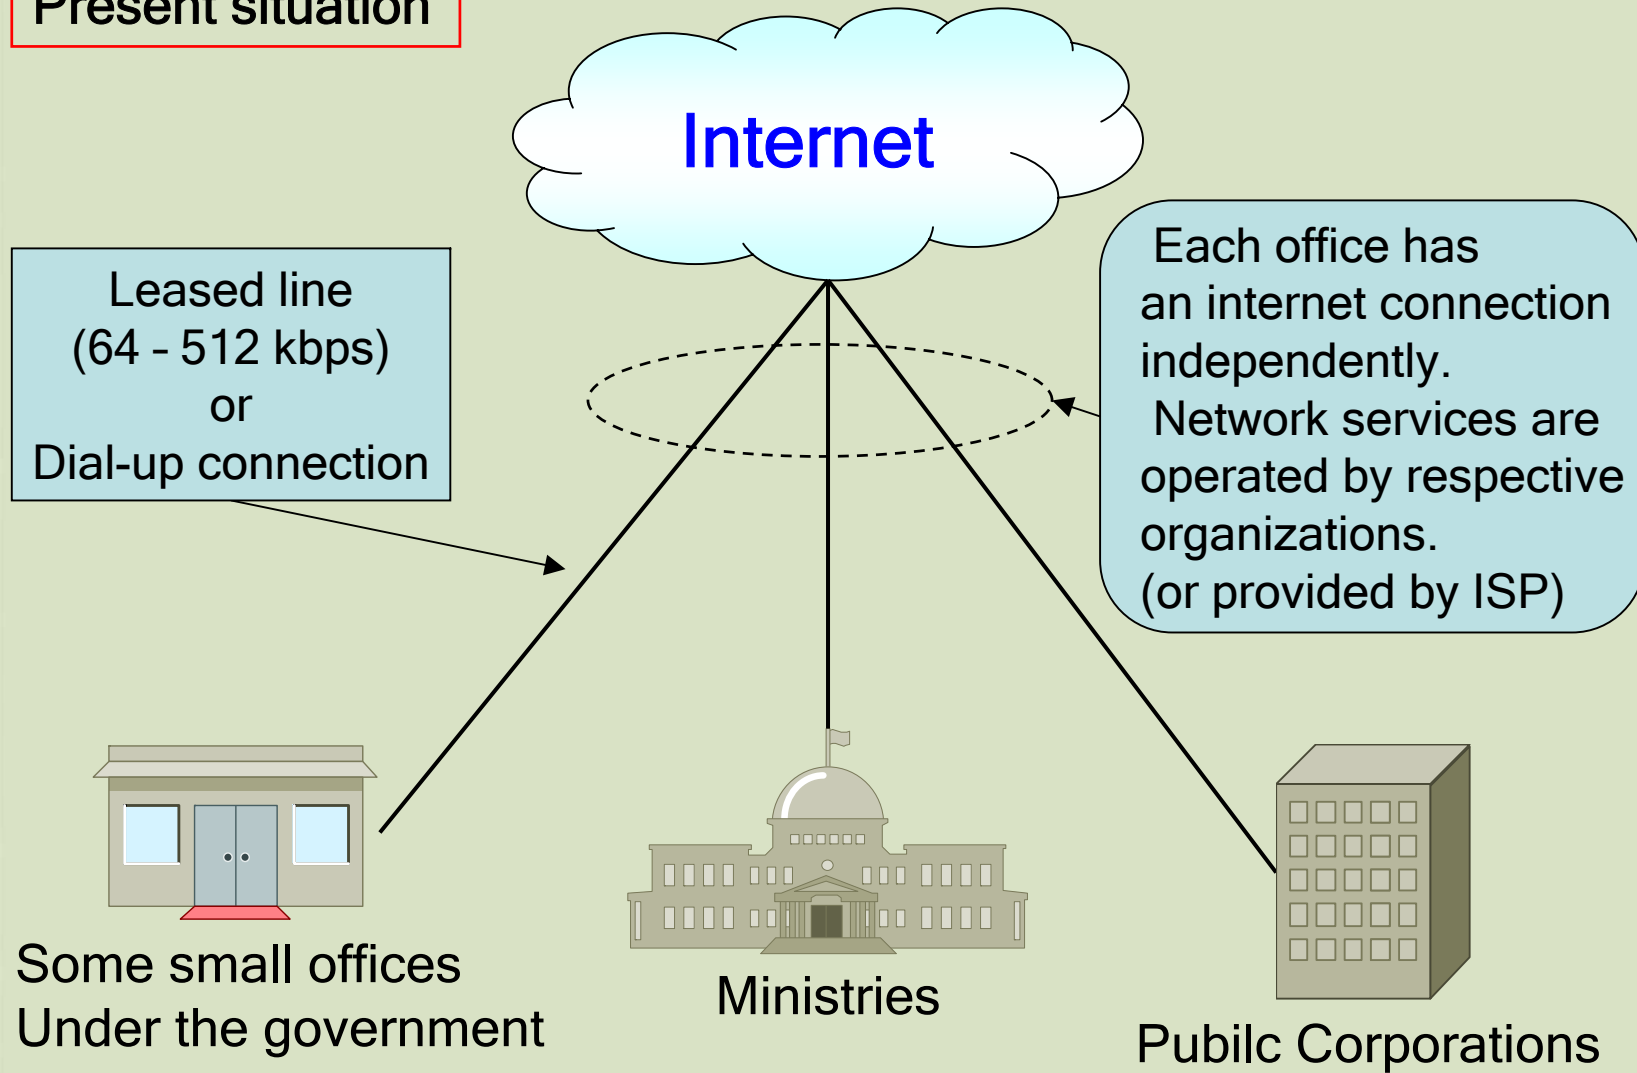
Present situation

Internet

Leased line
(64 - 512 kbps)
or
Dial-up connection

Each office has an internet connection independently.
Network services are operated by respective organizations.
(or provided by ISP)

Some small offices
Under the government

Ministries

Pubilc Corporations